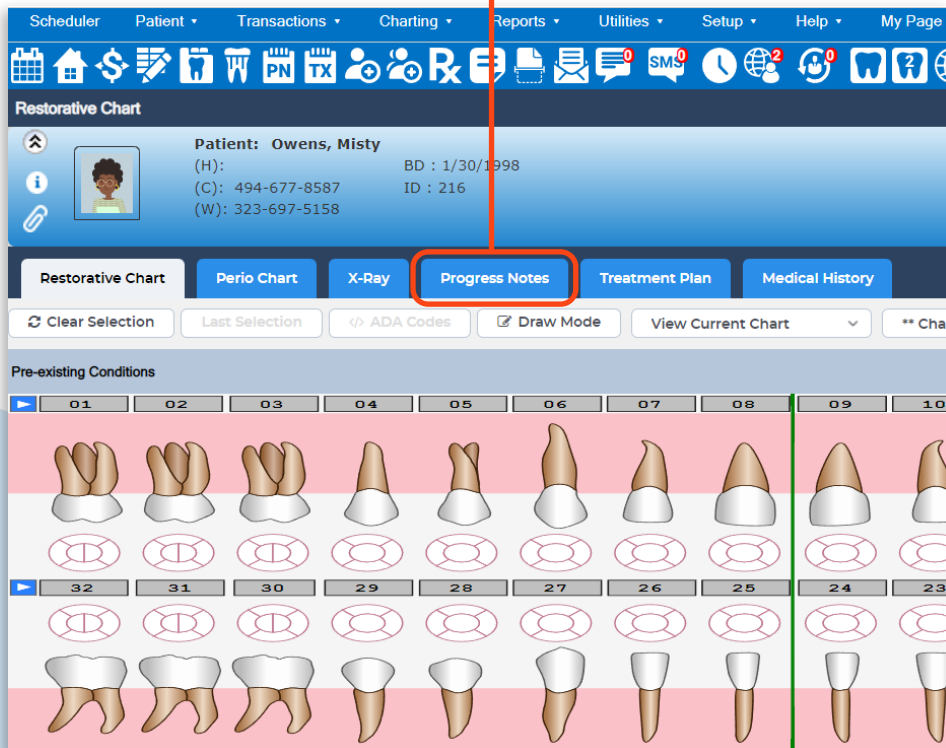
Scheduler Patient ▾ Transactions ▾ Charting ▾ Reports ▾ Utilities ▾ Setup ▾ Help ▾ My Page

PN TX SMS 0 0 2 0

Restorative Chart

Patient: Owens, Misty
(H):
(C): 494-677-8587
(W): 323-697-5158
BD : 1/30/1998
ID : 216

Restorative Chart | Perio Chart | X-Ray | Progress Notes | Treatment Plan | Medical History

Clear Selection | Last Selection | ADA Codes | Draw Mode | View Current Chart | ** Cha

Pre-existing Conditions

| 01 | 02 | 03 | 04 | 05 | 06 | 07 | 08 | 09 | 10 |
|---|---|---|---|---|---|---|---|---|---|
| 32 | 31 | 30 | 29 | 28 | 27 | 26 | 25 | 24 | 23 |